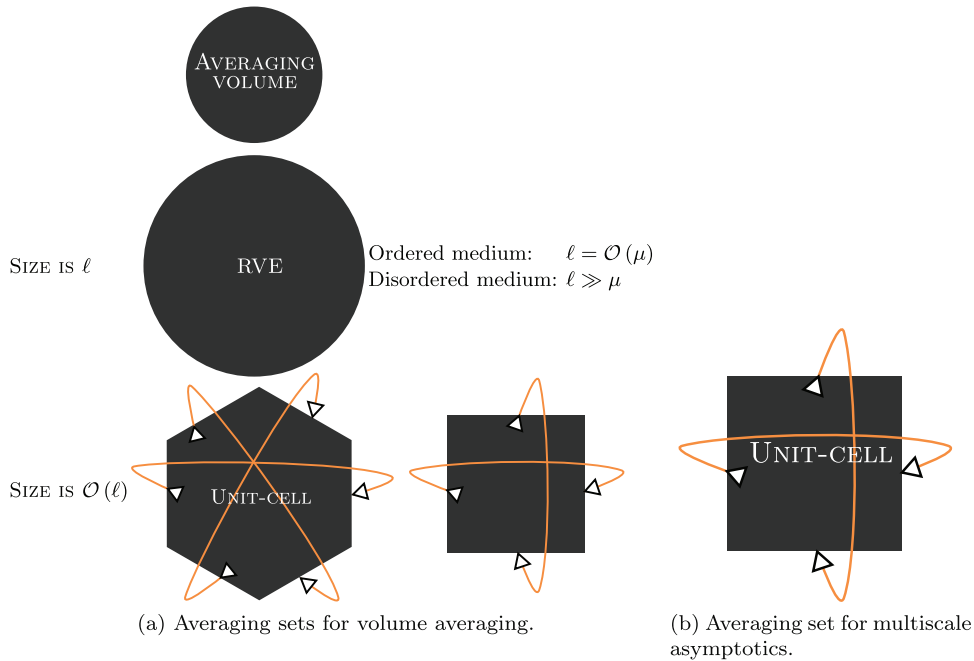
Averaging volume

RVE

Size is $\ell$

Ordered medium: $\ell = \mathcal{O}(\mu)$
Disordered medium: $\ell \gg \mu$

Size is $\mathcal{O}(\ell)$

Unit-cell

Unit-cell

(a) Averaging sets for volume averaging.

(b) Averaging set for multiscale asymptotics.